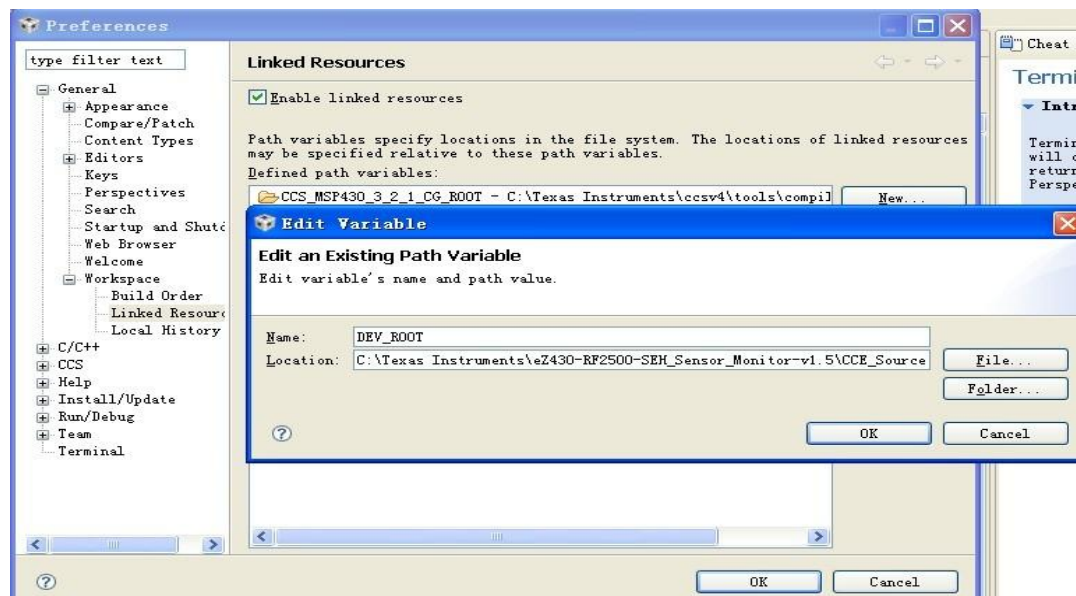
Preferences

type filter text

General
Appearance
Compare/Patch
Content Types
Editors
Keys
Perspectives
Search
Startup and Shutd
Web Browser
Welcome
Workspace
Build Order
Linked Resourc
Local History
C/C++
CCS
Help
Install/Update
Run/Debug
Team
Terminal

Linked Resources

Enable linked resources

Path variables specify locations in the file system. The locations of linked resources may be specified relative to these path variables.

Defined path variables:

CCS_MSP430_3_2_1_CG_ROOT - C:\Texas Instruments\ccsv4\tools\compil

New...

Edit Variable

Edit an Existing Path Variable

Edit variable's name and path value.

Name: DEV_ROOT

Location: C:\Texas Instruments\eZ430-RF2500-SEH_Sensor_Monitor-v1.5\CCE_Source

File...

Folder...

OK

Cancel

OK

Cancel

Cheat

Termi

Intr

Termin
will c
return
Perspe